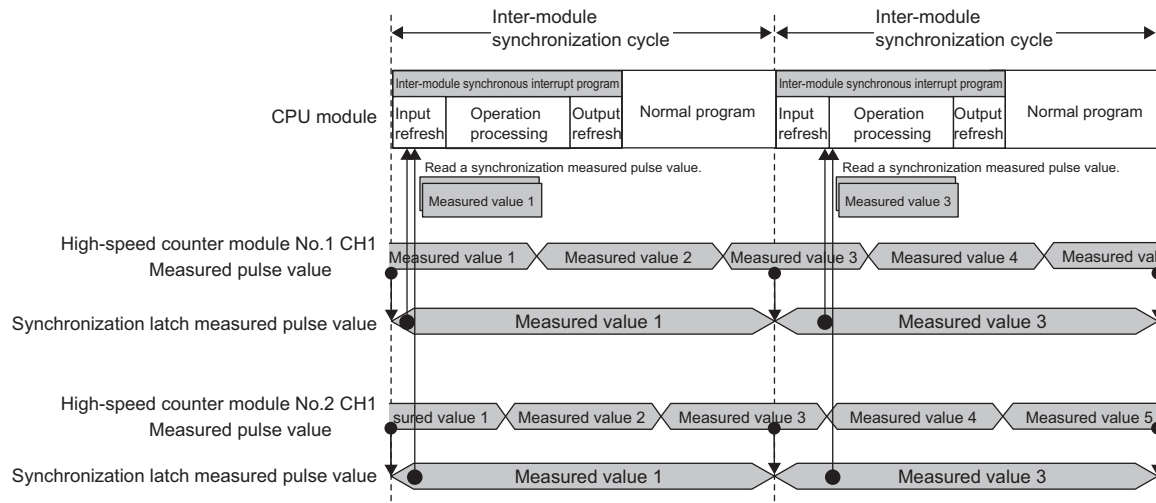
Inter-module synchronization cycle

Inter-module synchronization cycle

CPU module

Inter-module synchronous interrupt program

Input refresh

Operation processing

Output refresh

Normal program

Inter-module synchronous interrupt program

Input refresh

Operation processing

Output refresh

Normal program

Read a synchronization measured pulse value.

Measured value 1

Read a synchronization measured pulse value.

Measured value 3

High-speed counter module No.1 CH1 Measured pulse value

Measured value 1

Measured value 2

Measured value 3

Measured value 4

Measured val

Synchronization latch measured pulse value

Measured value 1

Measured value 3

High-speed counter module No.2 CH1 Measured pulse value

sured value 1

Measured value 2

Measured value 3

Measured value 4

Measured value 5

Synchronization latch measured pulse value

Measured value 1

Measured value 3